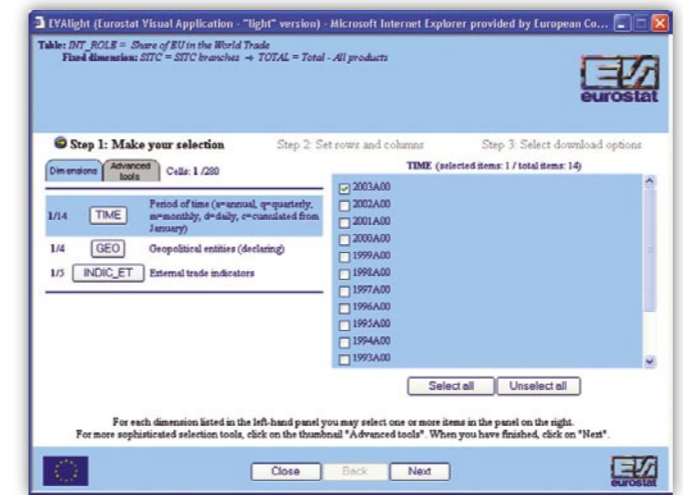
EVAlight (Eurostat Visual Application - "light" version) - Microsoft Internet Explorer provided by European Co...

Table: INT_ROLE = Share of EU in the World Trade
Fixed dimension: SITC = SITC branches → TOTAL = Total - All products

eurostat

Step 1: Make your selection
Step 2: Set rows and columns
Step 3: Select download options

Dimensions
Advanced tools
Cells: 1 /280

| | | |
|---|---|---|
| 1/14 | TIME | Period of time (a=annual, q=quarterly, m=monthly, d=daily, c=cumulated from January) |
| 1/4 | GEO | Geopolitical entities (declaring) |
| 1/5 | INDIC_ET | External trade indicators |

TIME (selected items: 1 / total items: 14)

2003A00
2002A00
2001A00
2000A00
1999A00
1998A00
1997A00
1996A00
1995A00
1994A00
1993A00

Select all
Unselect all

For each dimension listed in the left-hand panel you may select one or more items in the panel on the right.
For more sophisticated selection tools, click on the thumbnail "Advanced tools". When you have finished, click on "Next".

Close
Back
Next

eurostat